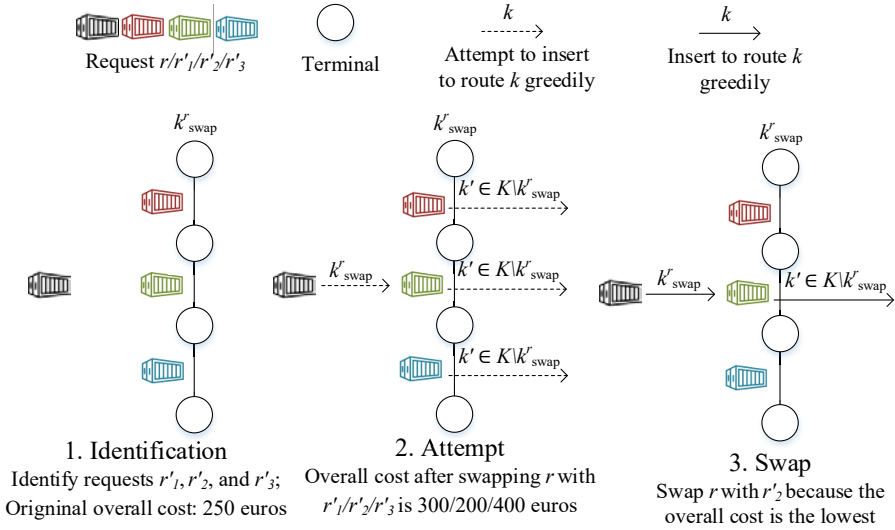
Request $r/r'_1/r'_2/r'_3$

Terminal

$k$

Attempt to insert to route $k$ greedily

$k$

Insert to route $k$ greedily

$k^r_{\text{swap}}$

$k^r_{\text{swap}}$

$k' \in K \backslash k^r_{\text{swap}}$

$k^r_{\text{swap}}$

$k' \in K \backslash k^r_{\text{swap}}$

$k' \in K \backslash k^r_{\text{swap}}$

$k^r_{\text{swap}}$

$k^r_{\text{swap}}$

$k' \in K \backslash k^r_{\text{swap}}$

1. Identification
Identify requests $r'_1$, $r'_2$, and $r'_3$; Origninal overall cost: 250 euros

2. Attempt
Overall cost after swapping $r$ with $r'_1/r'_2/r'_3$ is 300/200/400 euros

3. Swap
Swap $r$ with $r'_2$ because the overall cost is the lowest